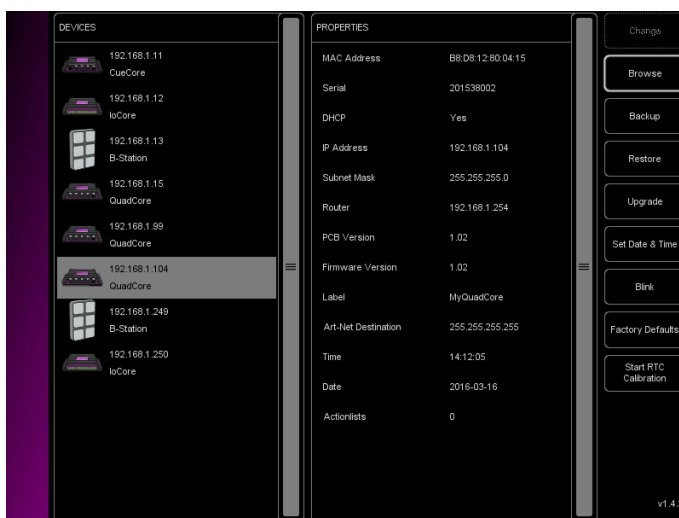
DEVICES

192.168.1.11
CueCore

192.168.1.12
IoCore

192.168.1.13
B-Station

192.168.1.15
QuadCore

192.168.1.99
QuadCore

192.168.1.104
QuadCore

192.168.1.249
B-Station

192.168.1.250
IoCore

PROPERTIES

| | |
|---|---|
| MAC Address | B8:D8:12:80:04:15 |
| Serial | 201538002 |
| DHCP | Yes |
| IP Address | 192.168.1.104 |
| Subnet Mask | 255.255.255.0 |
| Router | 192.168.1.254 |
| PCB Version | 1.02 |
| Firmware Version | 1.02 |
| Label | MyQuadCore |
| Art-Net Destination | 255.255.255.255 |
| Time | 14:12:05 |
| Date | 2016-03-16 |
| Actionlists | 0 |

Change

Browse

Backup

Restore

Upgrade

Set Date & Time

Blink

Factory Defaults

Start RTC Calibration

v1.4.